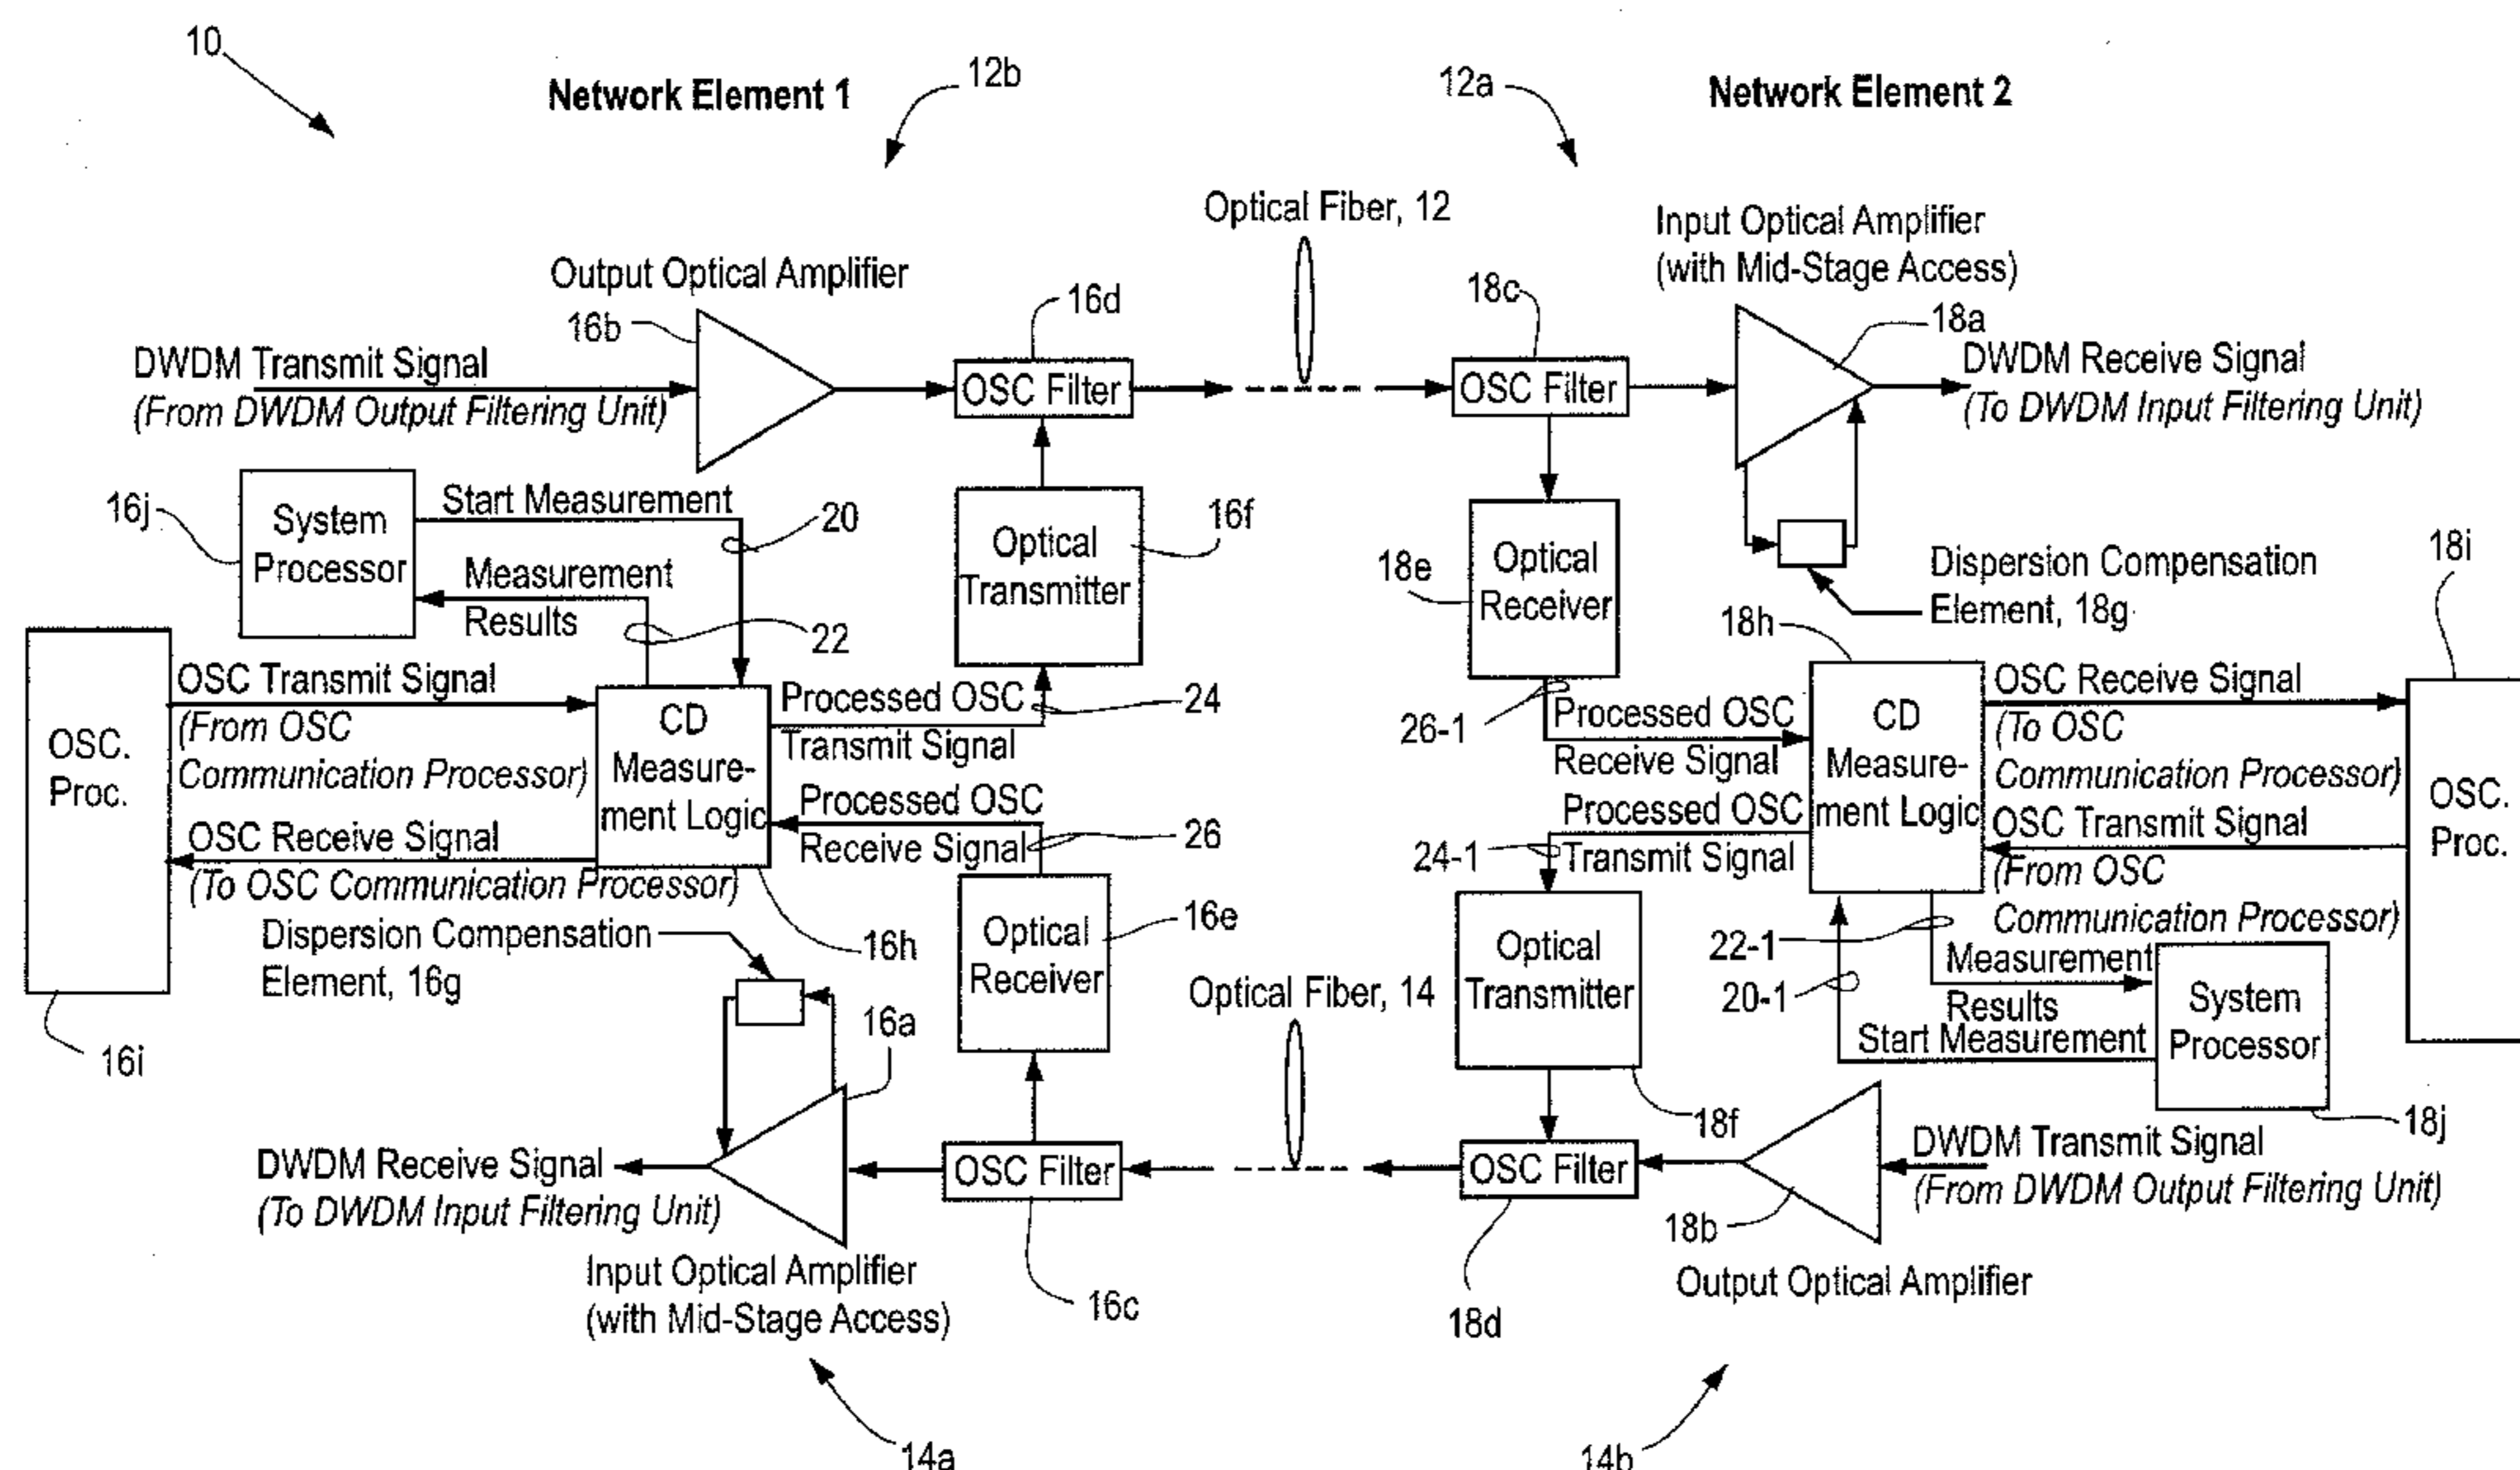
10

Network Element 1

12b

12a

Network Element 2

Optical Fiber, 12

Output Optical Amplifier

Input Optical Amplifier (with Mid-Stage Access)

16b

16d

18c

18a

DWDM Transmit Signal (From DWDM Output Filtering Unit)

OSC Filter

OSC Filter

DWDM Receive Signal (To DWDM Input Filtering Unit)

16j

System Processor

Start Measurement

20

Optical Transmitter

16f

18e

Optical Receiver

Dispersion Compensation Element, 18g

18i

Measurement Results

22

18h

OSC. Proc.

OSC Transmit Signal (From OSC Communication Processor)

CD Measurement Logic

Processed OSC Transmit Signal

24

26-1

Processed OSC Receive Signal

CD Measurement Logic

OSC Receive Signal (To OSC Communication Processor)

OSC. Proc.

OSC Receive Signal (To OSC Communication Processor)

Processed OSC Receive Signal

26

24-1

Processed OSC Transmit Signal

OSC Transmit Signal (From OSC Communication Processor)

Dispersion Compensation Element, 16g

16h

Optical Receiver

16e

Optical Transmitter

22-1

20-1

Measurement Results

Start Measurement

System Processor

16i

16a

Optical Fiber, 14

18f

18j

DWDM Receive Signal (To DWDM Input Filtering Unit)

OSC Filter

OSC Filter

DWDM Transmit Signal (From DWDM Output Filtering Unit)

18b

Input Optical Amplifier (with Mid-Stage Access)

16c

18d

Output Optical Amplifier

14a

14b